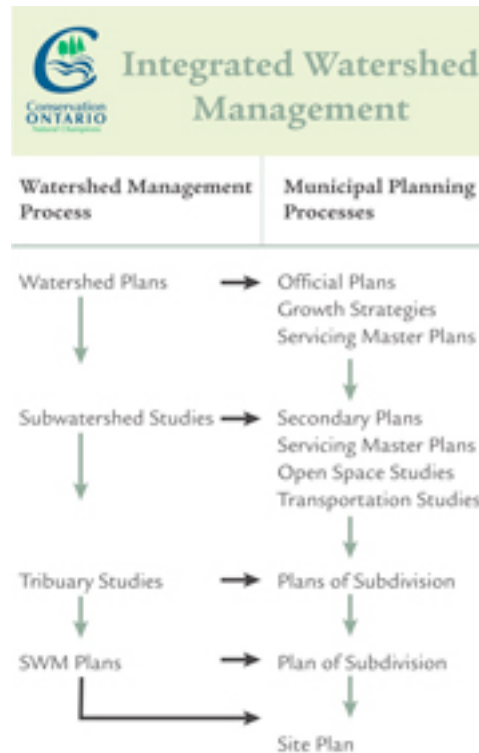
Conservation ONTARIO
Natural Champions

Integrated Watershed Management

| Watershed Management Process | Municipal Planning Processes |
|---|---|
| Watershed Plans | Official Plans<br>Growth Strategies<br>Servicing Master Plans |
| Subwatershed Studies | Secondary Plans<br>Servicing Master Plans<br>Open Space Studies<br>Transportation Studies |
| Tribuary Studies | Plans of Subdivision |
| SWM Plans | Plan of Subdivision |
| | Site Plan |